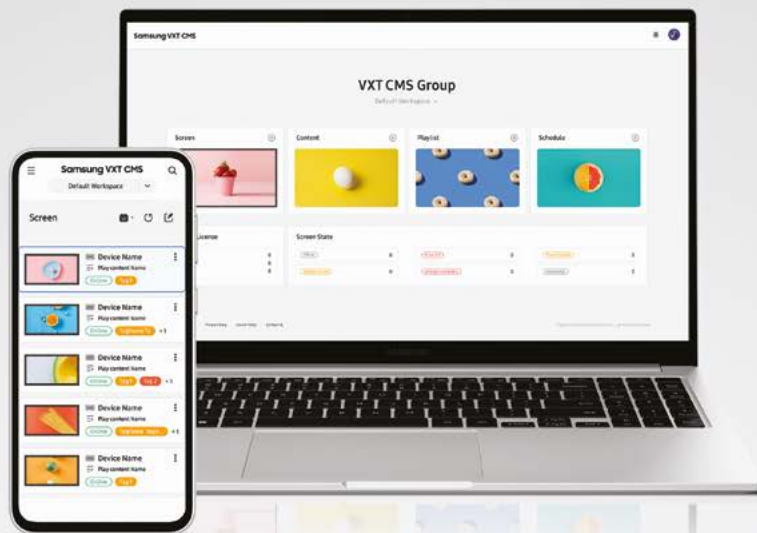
Samsung VXT CMS

VXT CMS Group

Default Workspace

Screen

Content

Playlist

Schedule

License

Screen State

Samsung VXT CMS

Default Workspace

Screen

Device Name

Play content Name

Online

Tag1

Device Name

Play content Name

Online

+3

Device Name

Play content Name

Online

Tag1

Tag 2

+1

Device Name

Play content Name

Online

+3

Device Name

Play content Name

Online

Tag1